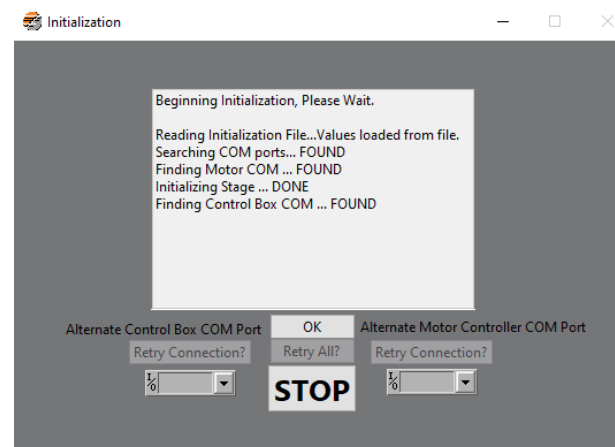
Initialization

Beginning Initialization, Please Wait.

Reading Initialization File...Values loaded from file.
Searching COM ports... FOUND
Finding Motor COM ... FOUND
Initializing Stage ... DONE
Finding Control Box COM ... FOUND

Alternate Control Box COM Port

OK

Alternate Motor Controller COM Port

Retry Connection?

Retry All?

Retry Connection?

STOP